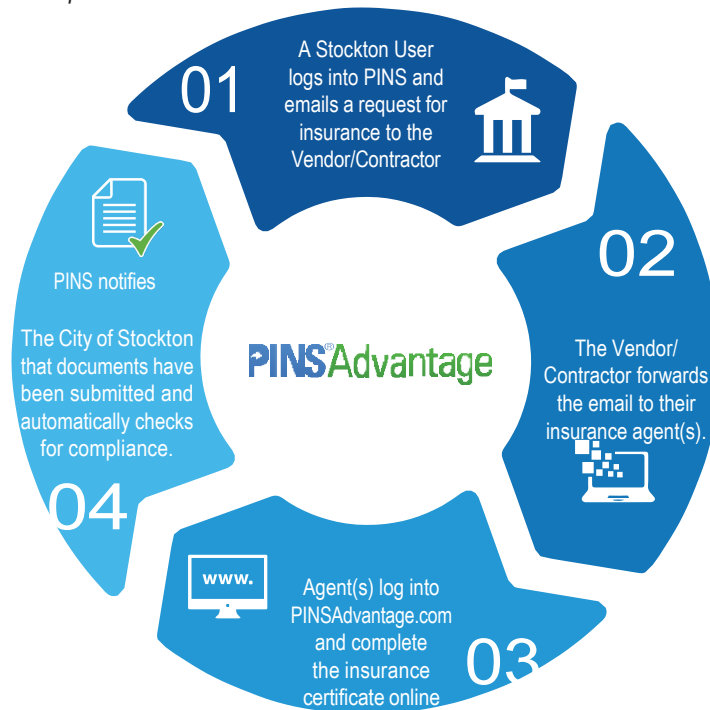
01

A Stockton User logs into PINS and emails a request for insurance to the Vendor/Contractor

02

The Vendor/ Contractor forwards the email to their insurance agent(s).

www.

Agent(s) log into PINSAdvantage.com and complete the insurance certificate online

03

PINS notifies

The City of Stockton that documents have been submitted and automatically checks for compliance.

04

PINS® Advantage